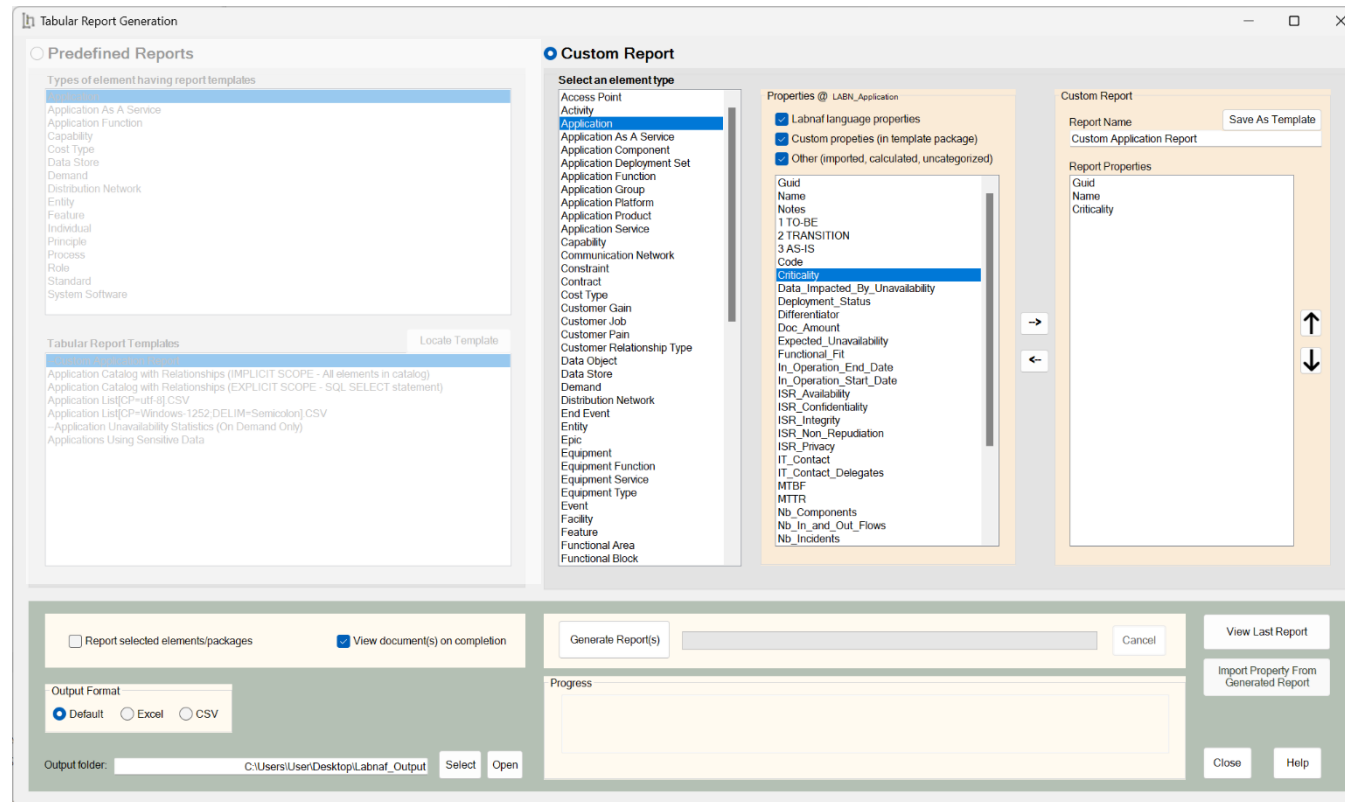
Tabular Report Generation

Predefined Reports

Types of element having report templates

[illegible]
Application As A Service
Application Function
Capability
Cost Type
Data Store
Demand
Distribution Network
Entity
Feature
Individual
Principle
Process
Role
Standard
System Software

Tabular Report Templates

Locate Template

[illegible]
Application Catalog with Relationships (IMPLICIT SCOPE - All elements in catalog)
Application Catalog with Relationships (EXPLICIT SCOPE - SQL SELECT statement)
Application List[CP=utf-8].CSV
Application List[CP=Windows-1252;DELIM=Semicolon].CSV
--Application Unavailability Statistics (On Demand Only)
Applications Using Sensitive Data

Custom Report

Select an element type

Access Point
Activity
Application
Application As A Service
Application Component
Application Deployment Set
Application Function
Application Group
Application Platform
Application Product
Application Service
Capability
Communication Network
Constraint
Contract
Cost Type
Customer Gain
Customer Job
Customer Pain
Customer Relationship Type
Data Object
Data Store
Demand
Distribution Network
End Event
Entity
Epic
Equipment
Equipment Function
Equipment Service
Equipment Type
Event
Facility
Feature
Functional Area
Functional Block

Properties @ LABN_Application

Labnaf language properties
Custom propeties (in template package)
Other (imported, calculated, uncategorized)

Guid
Name
Notes
1 TO-BE
2 TRANSITION
3 AS-IS
Code
Criticality
Data_Impacted_By_Unavailability
Deployment_Status
Differentiator
Doc_Amount
Expected_Unavailability
Functional_Fit
In_Operation_End_Date
In_Operation_Start_Date
ISR_Availability
ISR_Confidentiality
ISR_Integrity
ISR_Non_Repudiation
ISR_Privacy
IT_Contact
IT_Contact_Delegates
MTBF
MTTR
Nb_Components
Nb_In_and_Out_Flows
Nb_Incidents

->
<-

Custom Report

Save As Template

Report Name
Custom Application Report

Report Properties
Guid
Name
Criticality

↑
↓

Report selected elements/packages
View document(s) on completion

Output Format
Default
Excel
CSV

Output folder: C:\Users\User\Desktop\Labnaf_Output
Select
Open

Generate Report(s)
Cancel

Progress

View Last Report
Import Property From Generated Report
Close
Help